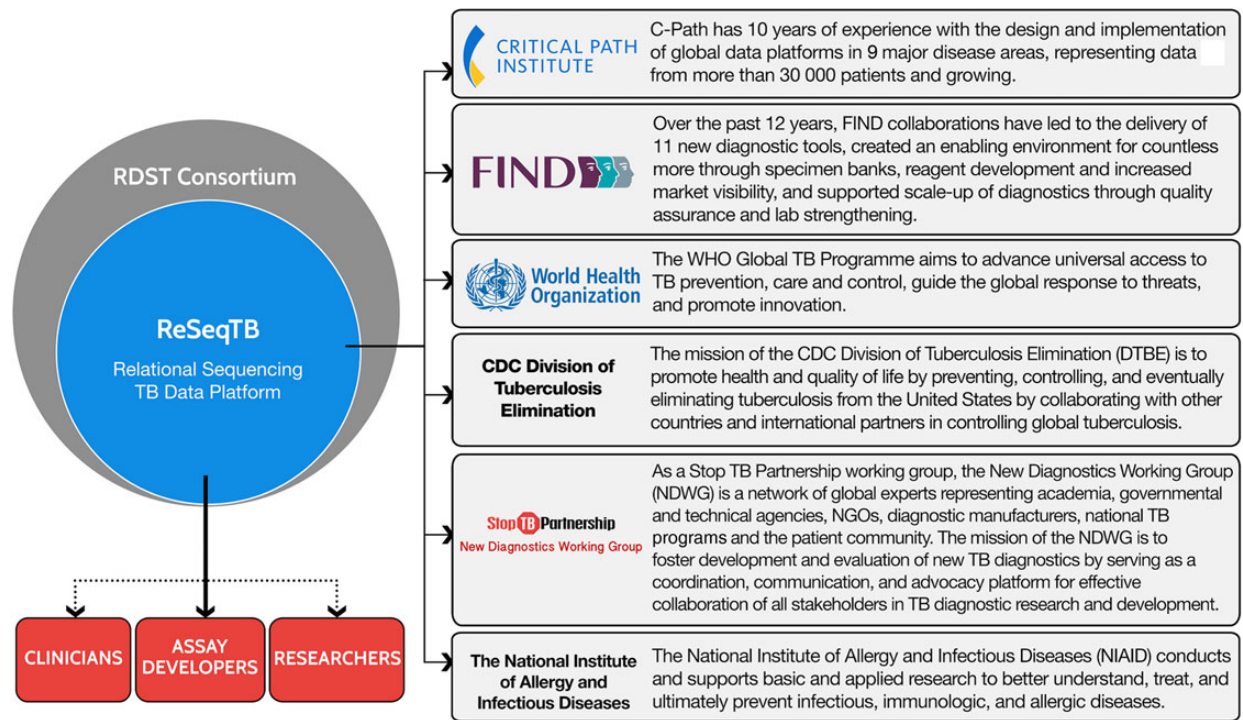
RDST Consortium

ReSeqTB

Relational Sequencing TB Data Platform

CLINICIANS

ASSAY DEVELOPERS

RESEARCHERS

CRITICAL PATH INSTITUTE

C-Path has 10 years of experience with the design and implementation of global data platforms in 9 major disease areas, representing data from more than 30 000 patients and growing.

FIND

Over the past 12 years, FIND collaborations have led to the delivery of 11 new diagnostic tools, created an enabling environment for countless more through specimen banks, reagent development and increased market visibility, and supported scale-up of diagnostics through quality assurance and lab strengthening.

World Health Organization

The WHO Global TB Programme aims to advance universal access to TB prevention, care and control, guide the global response to threats, and promote innovation.

CDC Division of Tuberculosis Elimination

The mission of the CDC Division of Tuberculosis Elimination (DTBE) is to promote health and quality of life by preventing, controlling, and eventually eliminating tuberculosis from the United States by collaborating with other countries and international partners in controlling global tuberculosis.

Stop TB Partnership
New Diagnostics Working Group

As a Stop TB Partnership working group, the New Diagnostics Working Group (NDWG) is a network of global experts representing academia, governmental and technical agencies, NGOs, diagnostic manufacturers, national TB programs and the patient community. The mission of the NDWG is to foster development and evaluation of new TB diagnostics by serving as a coordination, communication, and advocacy platform for effective collaboration of all stakeholders in TB diagnostic research and development.

The National Institute of Allergy and Infectious Diseases

The National Institute of Allergy and Infectious Diseases (NIAID) conducts and supports basic and applied research to better understand, treat, and ultimately prevent infectious, immunologic, and allergic diseases.